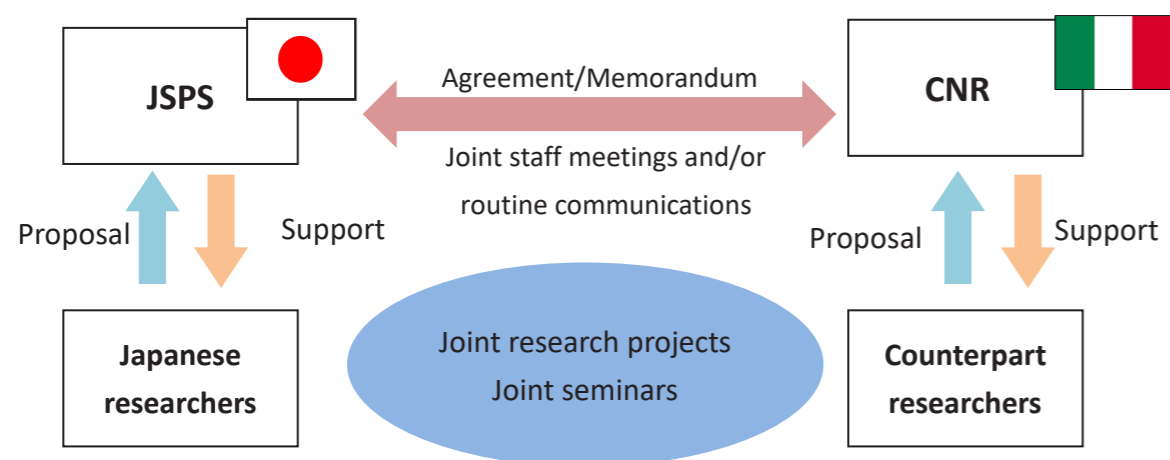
JSPS

Agreement/Memorandum

Joint staff meetings and/or routine communications

CNR

Proposal

Support

Proposal

Support

Japanese researchers

Joint research projects
Joint seminars

Counterpart researchers